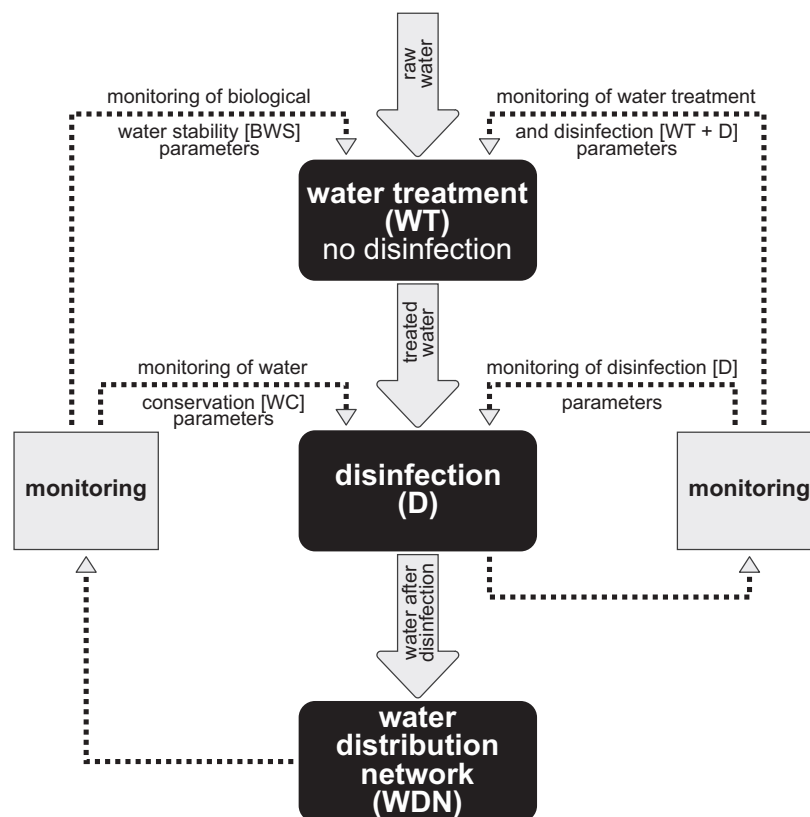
raw water

monitoring of biological water stability [BWS] parameters

monitoring of water treatment and disinfection [WT + D] parameters

water treatment (WT) no disinfection

treated water

monitoring of water conservation [WC] parameters

monitoring of disinfection [D] parameters

monitoring

disinfection (D)

monitoring

water after disinfection

water distribution network (WDN)